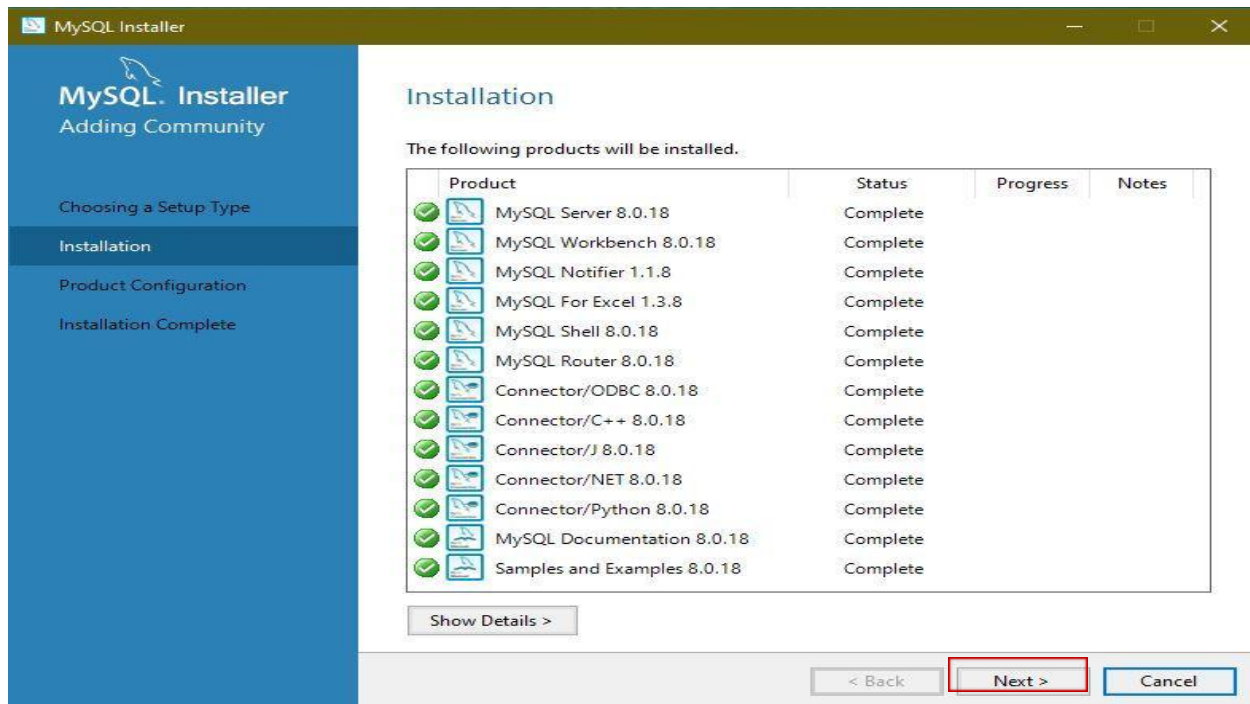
MySQL Installer

MySQL. Installer
Adding Community

Choosing a Setup Type
Installation
Product Configuration
Installation Complete

Installation

The following products will be installed.

| Product | Status | Progress | Notes |
|---|---|---|---|
| MySQL Server 8.0.18 | Complete | | |
| MySQL Workbench 8.0.18 | Complete | | |
| MySQL Notifier 1.1.8 | Complete | | |
| MySQL For Excel 1.3.8 | Complete | | |
| MySQL Shell 8.0.18 | Complete | | |
| MySQL Router 8.0.18 | Complete | | |
| Connector/ODBC 8.0.18 | Complete | | |
| Connector/C++ 8.0.18 | Complete | | |
| Connector/J 8.0.18 | Complete | | |
| Connector/NET 8.0.18 | Complete | | |
| Connector/Python 8.0.18 | Complete | | |
| MySQL Documentation 8.0.18 | Complete | | |
| Samples and Examples 8.0.18 | Complete | | |

Show Details >

< Back
Next >
Cancel